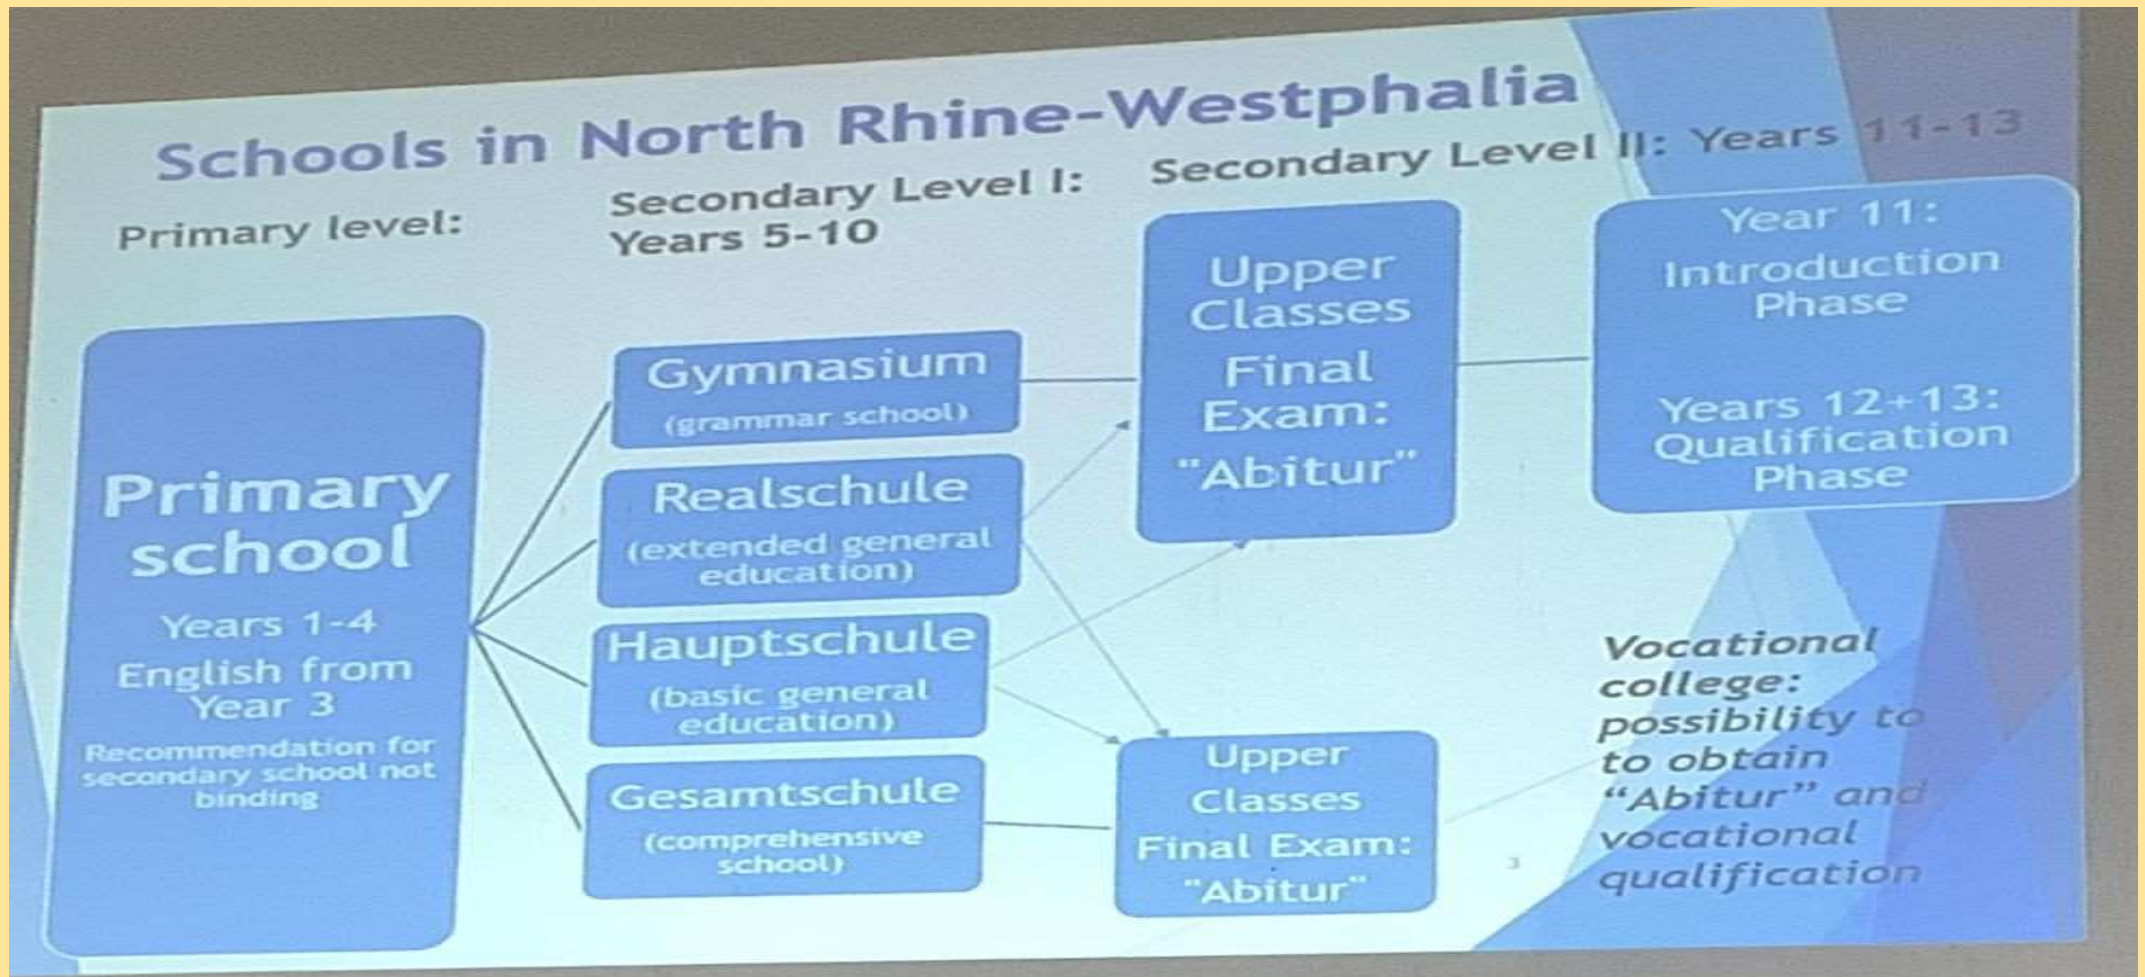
Schools in North Rhine-Westphalia

Primary level:

Secondary Level I: Years 5-10

Secondary Level II: Years 11-13

Primary school

Years 1-4

English from Year 3

Recommendation for secondary school not binding

Gymnasium (grammar school)

Realschule (extended general education)

Hauptschule (basic general education)

Gesamtschule (comprehensive school)

Upper Classes

Final Exam: "Abitur"

Year 11: Introduction Phase

Years 12+13: Qualification Phase

Upper Classes

Final Exam: "Abitur"

Vocational college: possibility to to obtain "Abitur" and vocational qualification

3